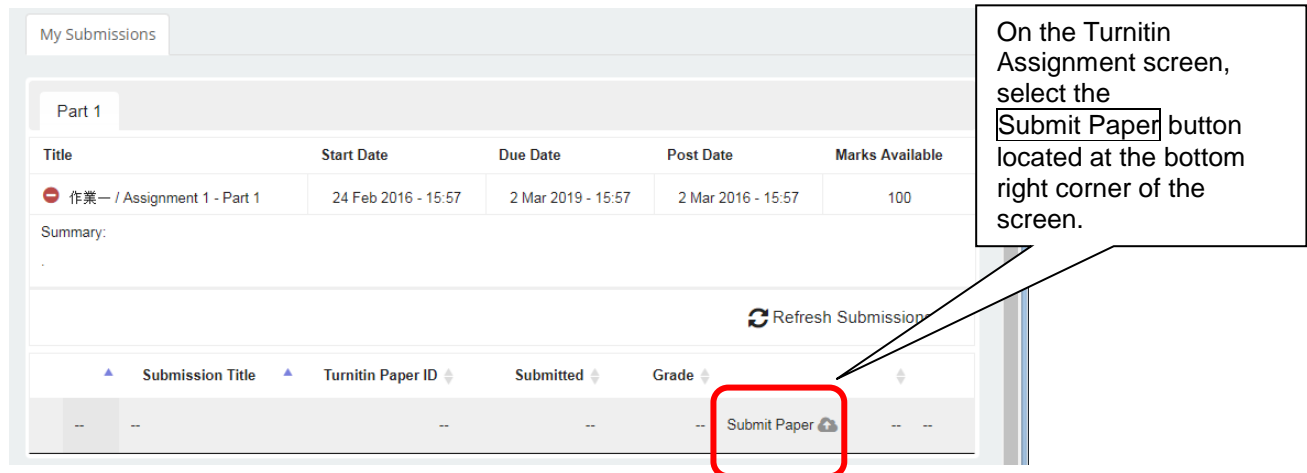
My Submissions

Part 1

| Title | Start Date | Due Date | Post Date | Marks Available |
|---|---|---|---|---|
| 作業一 / Assignment 1 - Part 1 | 24 Feb 2016 - 15:57 | 2 Mar 2019 - 15:57 | 2 Mar 2016 - 15:57 | 100 |

Summary:

.

Refresh Submissions

| | Submission Title | Turnitin Paper ID | Submitted | Grade | | |
|---|---|---|---|---|---|---|
| -- | -- | -- | -- | -- | Submit Paper | -- -- |

On the Turnitin Assignment screen, select the Submit Paper button located at the bottom right corner of the screen.